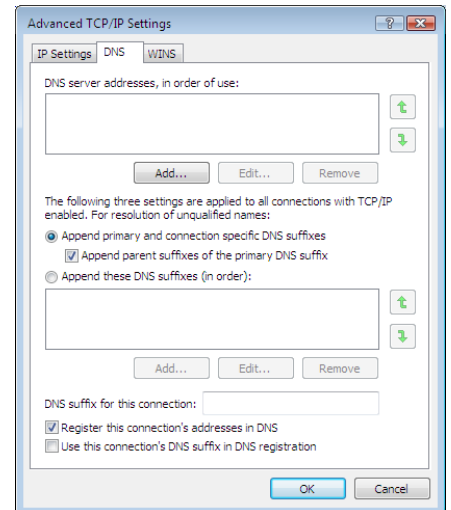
Advanced TCP/IP Settings

IP Settings | DNS | WINS

DNS server addresses, in order of use:

Add... | Edit... | Remove

The following three settings are applied to all connections with TCP/IP enabled. For resolution of unqualified names:

Append primary and connection specific DNS suffixes

Append parent suffixes of the primary DNS suffix

Append these DNS suffixes (in order):

Add... | Edit... | Remove

DNS suffix for this connection:

Register this connection's addresses in DNS

Use this connection's DNS suffix in DNS registration

OK | Cancel